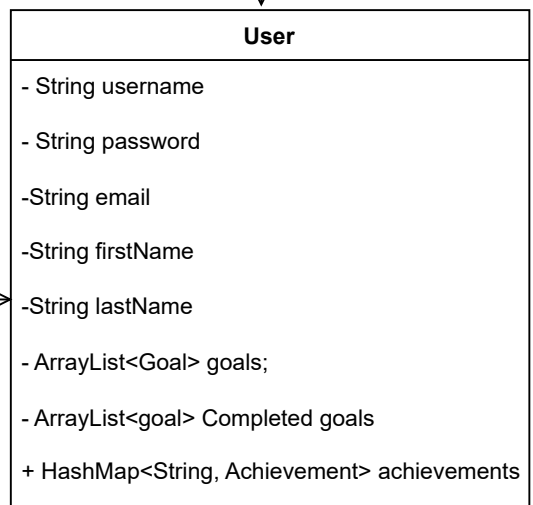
User

- String username

- String password

-String email

-String firstName

-String lastName

- ArrayList<Goal> goals;

- ArrayList<goal> Completed goals

+ HashMap<String, Achievement> achievements